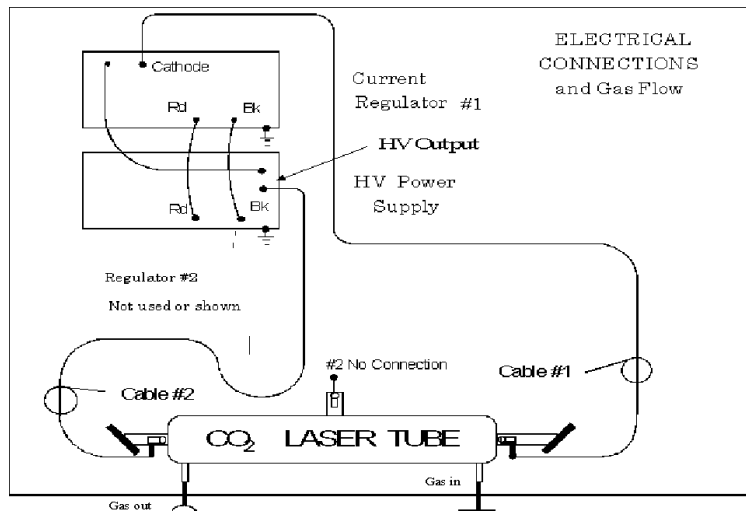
ELECTRICAL CONNECTIONS and Gas Flow

Cathode

Current Regulator #1

Rd

Bk

HV Output

HV Power Supply

Rd

Bk

Regulator #2

Not used or shown

#2 No Connection

Cable #2

Cable #1

$CO_2$ LASER TUBE

Gas in

Gas out